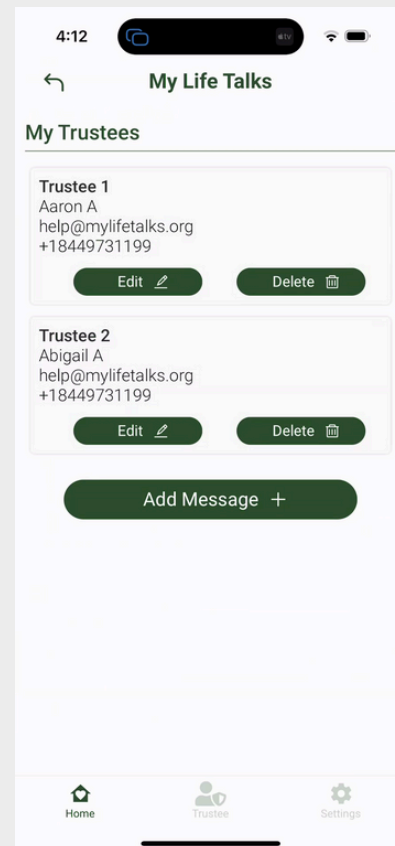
4:12

My Life Talks

My Trustees

Trustee 1
Aaron A
help@mylifetalks.org
+18449731199

Edit

Delete

Trustee 2
Abigail A
help@mylifetalks.org
+18449731199

Edit

Delete

Add Message +

Home

Trustee

Settings